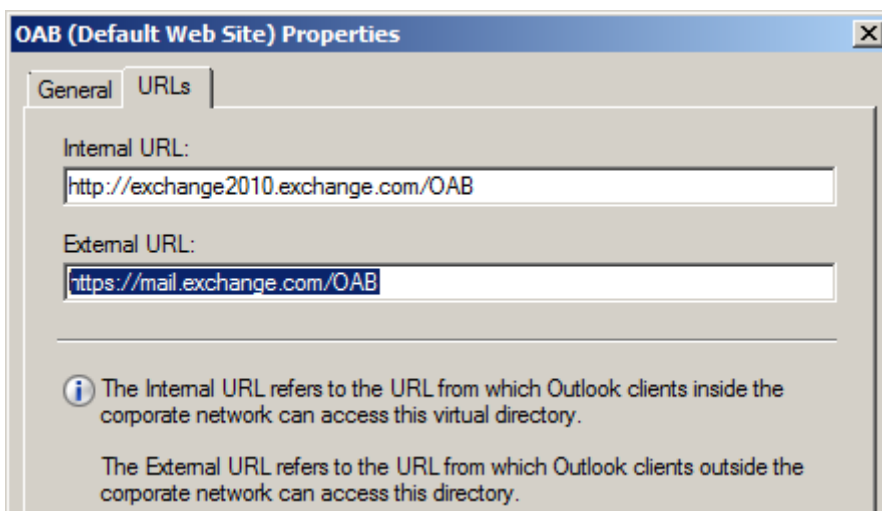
OAB (Default Web Site) Properties

General URLs

Internal URL:

http://exchange2010.exchange.com/OAB

External URL:

https://mail.exchange.com/OAB

The Internal URL refers to the URL from which Outlook clients inside the corporate network can access this virtual directory.

The External URL refers to the URL from which Outlook clients outside the corporate network can access this directory.